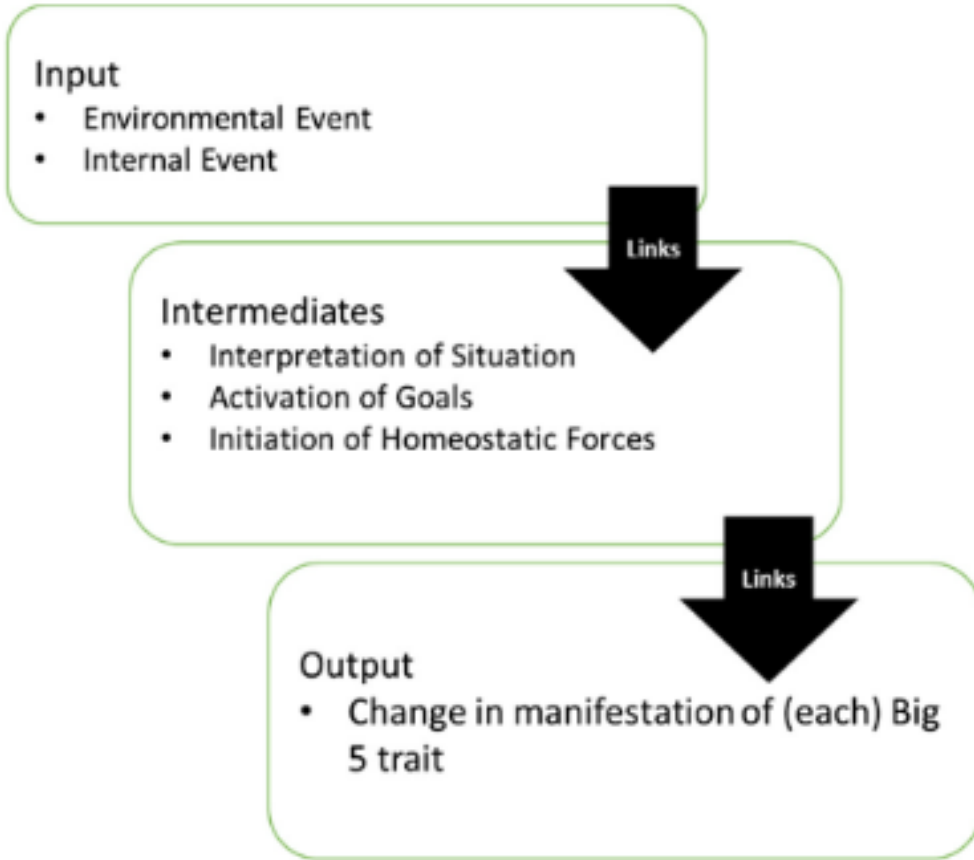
Input
• Environmental Event
• Internal Event

Links

Intermediates
• Interpretation of Situation
• Activation of Goals
• Initiation of Homeostatic Forces

Links

Output
• Change in manifestation of (each) Big 5 trait